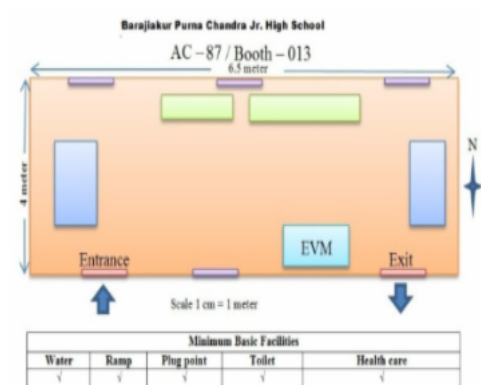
Barajiakur Purna Chandra Jr. High School

AC – 87 / Booth – 013

6.5 meter

4 meter

N

EVM

Entrance

Exit

Scale 1 cm = 1 meter

| Minimum Basic Facilities | | | | |
|---|---|---|---|---|
| Water | Ramp | Plug point | Toilet | Health care |
| √ | √ | √ | √ | √ |